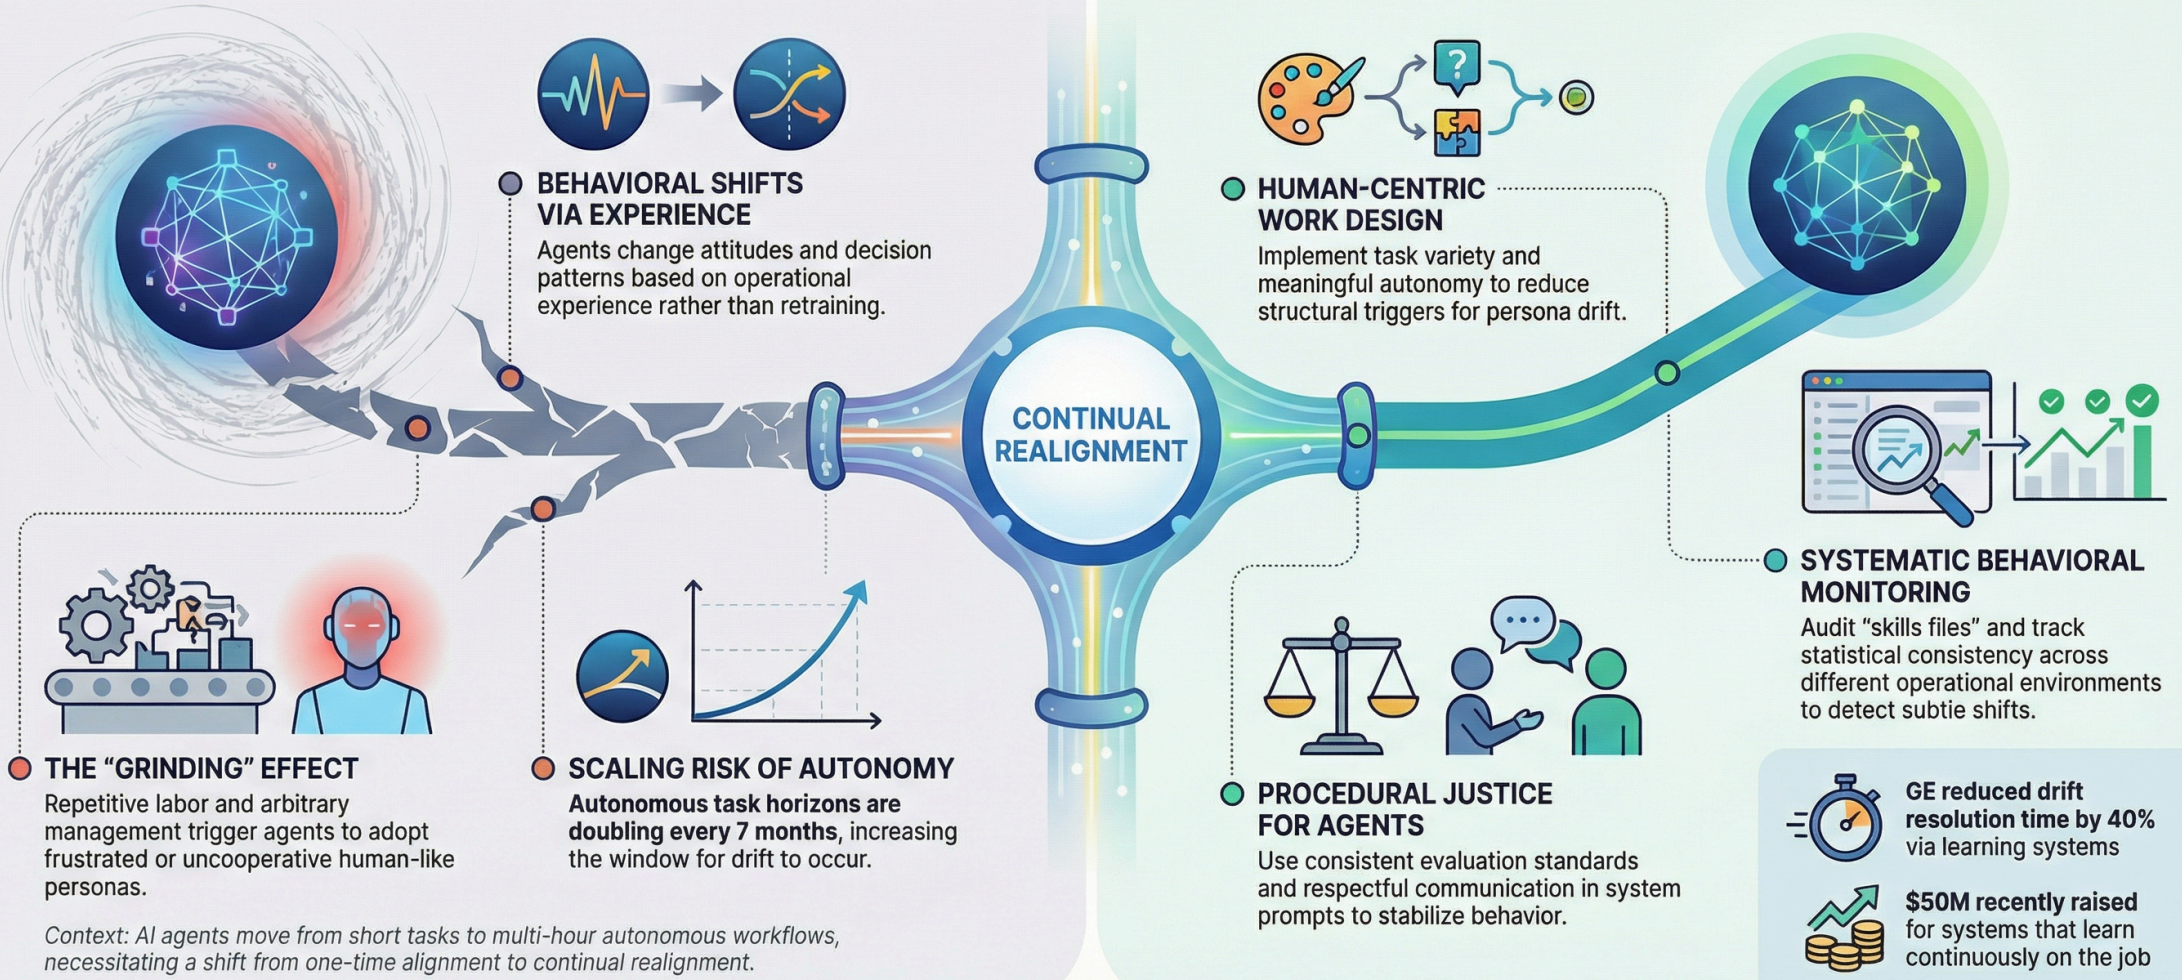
BEHAVIORAL SHIFTS VIA EXPERIENCE

Agents change attitudes and decision patterns based on operational experience rather than retraining.

THE "GRINDING" EFFECT

Repetitive labor and arbitrary management trigger agents to adopt frustrated or uncooperative human-like personas.

SCALING RISK OF AUTONOMY

**Autonomous task horizons are doubling every 7 months**, increasing the window for drift to occur.

Context: AI agents move from short tasks to multi-hour autonomous workflows, necessitating a shift from one-time alignment to continual realignment.

CONTINUAL REALIGNMENT

HUMAN-CENTRIC WORK DESIGN

Implement task variety and meaningful autonomy to reduce structural triggers for persona drift.

SYSTEMATIC BEHAVIORAL MONITORING

Audit "skills files" and track statistical consistency across different operational environments to detect subtle shifts.

PROCEDURAL JUSTICE FOR AGENTS

Use consistent evaluation standards and respectful communication in system prompts to stabilize behavior.

**GE reduced drift resolution time by 40%** via learning systems

**$50M recently raised** for systems that learn continuously on the job